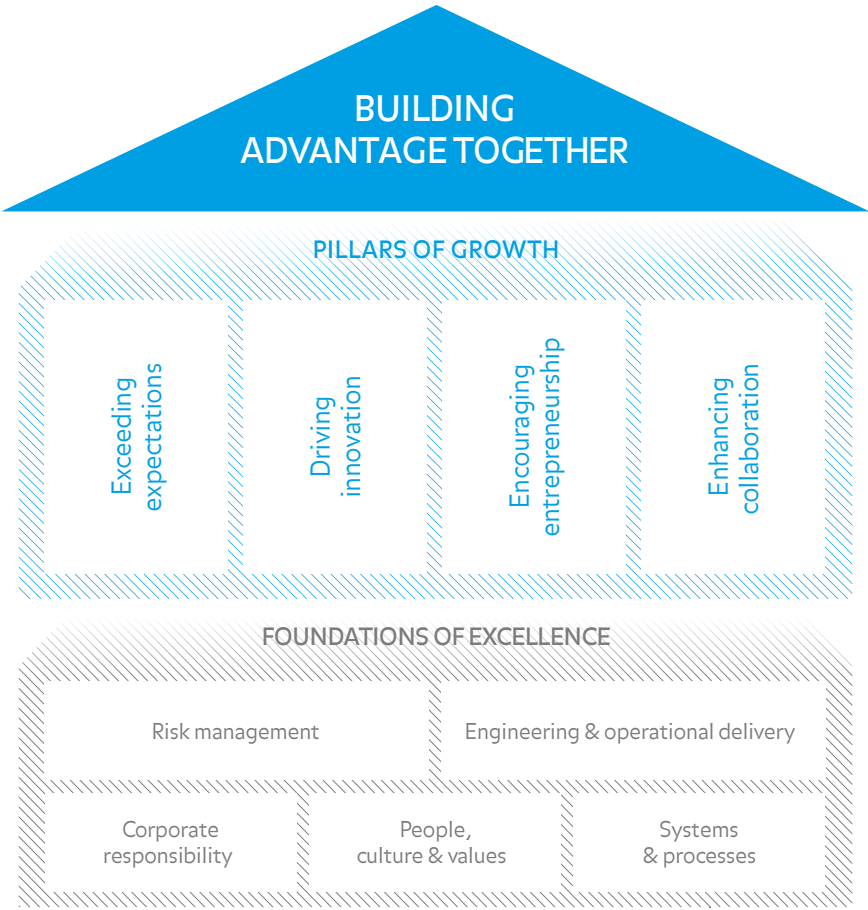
BUILDING
ADVANTAGE TOGETHER

PILLARS OF GROWTH

Exceeding expectations

Driving innovation

Encouraging entrepreneurship

Enhancing collaboration

FOUNDATIONS OF EXCELLENCE

Risk management

Engineering & operational delivery

Corporate responsibility

People, culture & values

Systems & processes